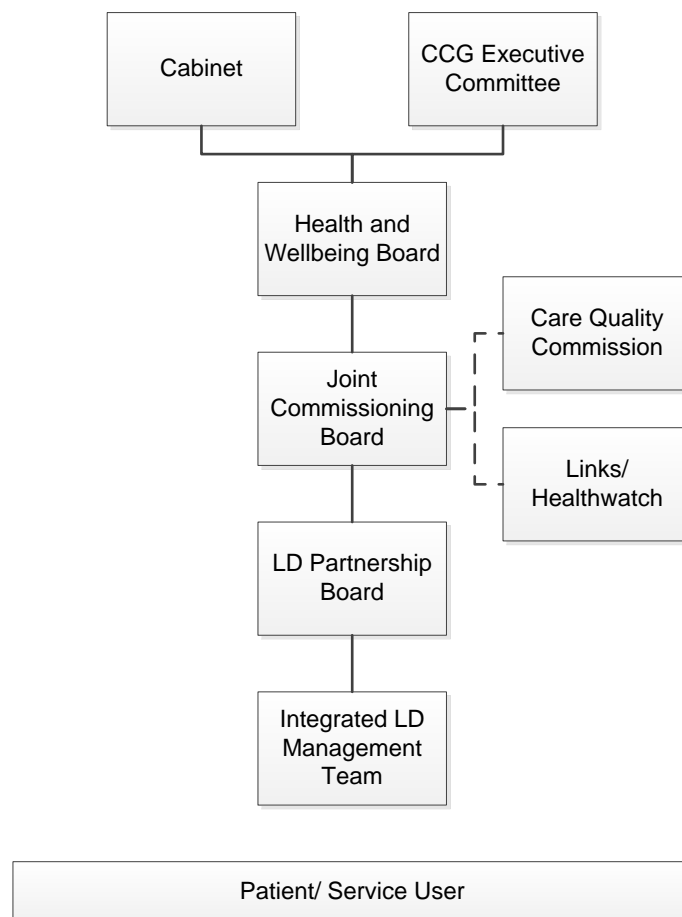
Cabinet

CCG Executive Committee

Health and Wellbeing Board

Care Quality Commission

Joint Commissioning Board

Links/ Healthwatch

LD Partnership Board

Integrated LD Management Team

Patient/ Service User